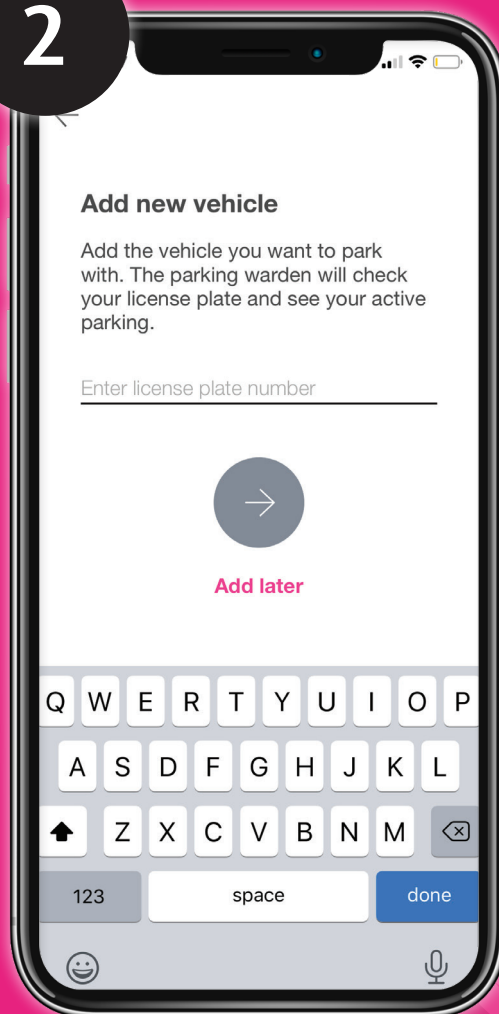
2

Add new vehicle

Add the vehicle you want to park with. The parking warden will check your license plate and see your active parking.

Enter license plate number

Add later

Q W E R T Y U I O P
A S D F G H J K L
Z X C V B N M
123 space done